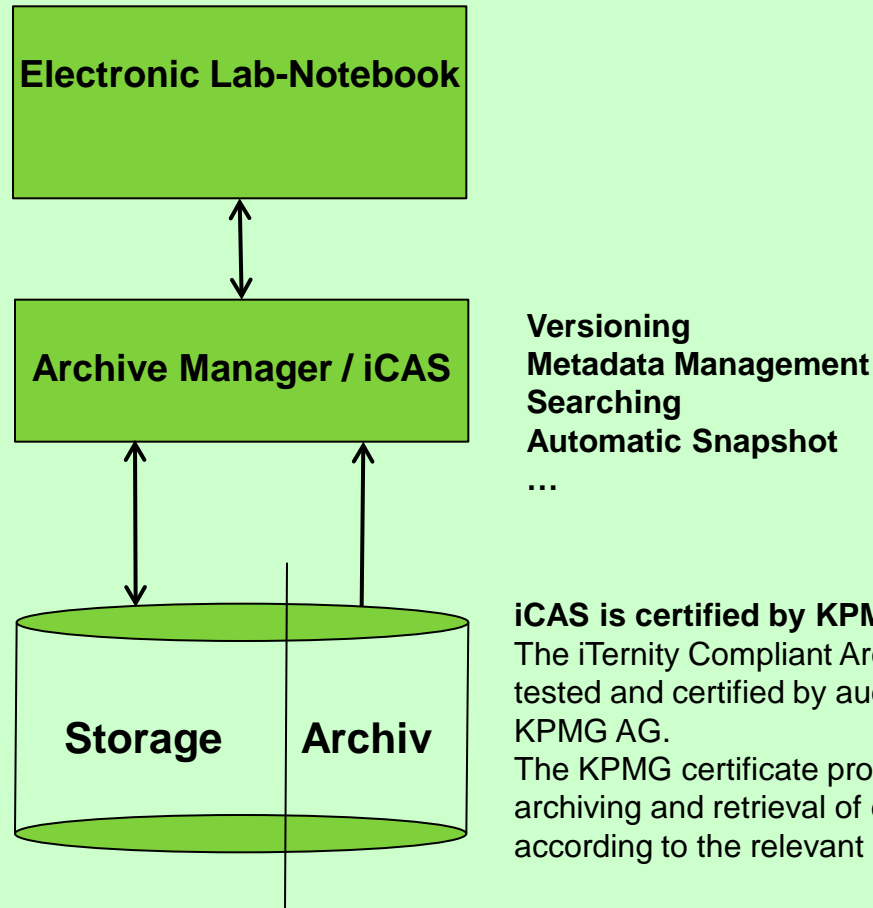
Electronic Lab-Notebook

Archive Manager / iCAS

Versioning
Metadata Management
Searching
Automatic Snapshot
…

Storage

Archiv

iCAS is certified by KPM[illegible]
The iTernity Compliant Ar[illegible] tested and certified by au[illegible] KPMG AG.
The KPMG certificate pro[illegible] archiving and retrieval of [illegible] according to the relevant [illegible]